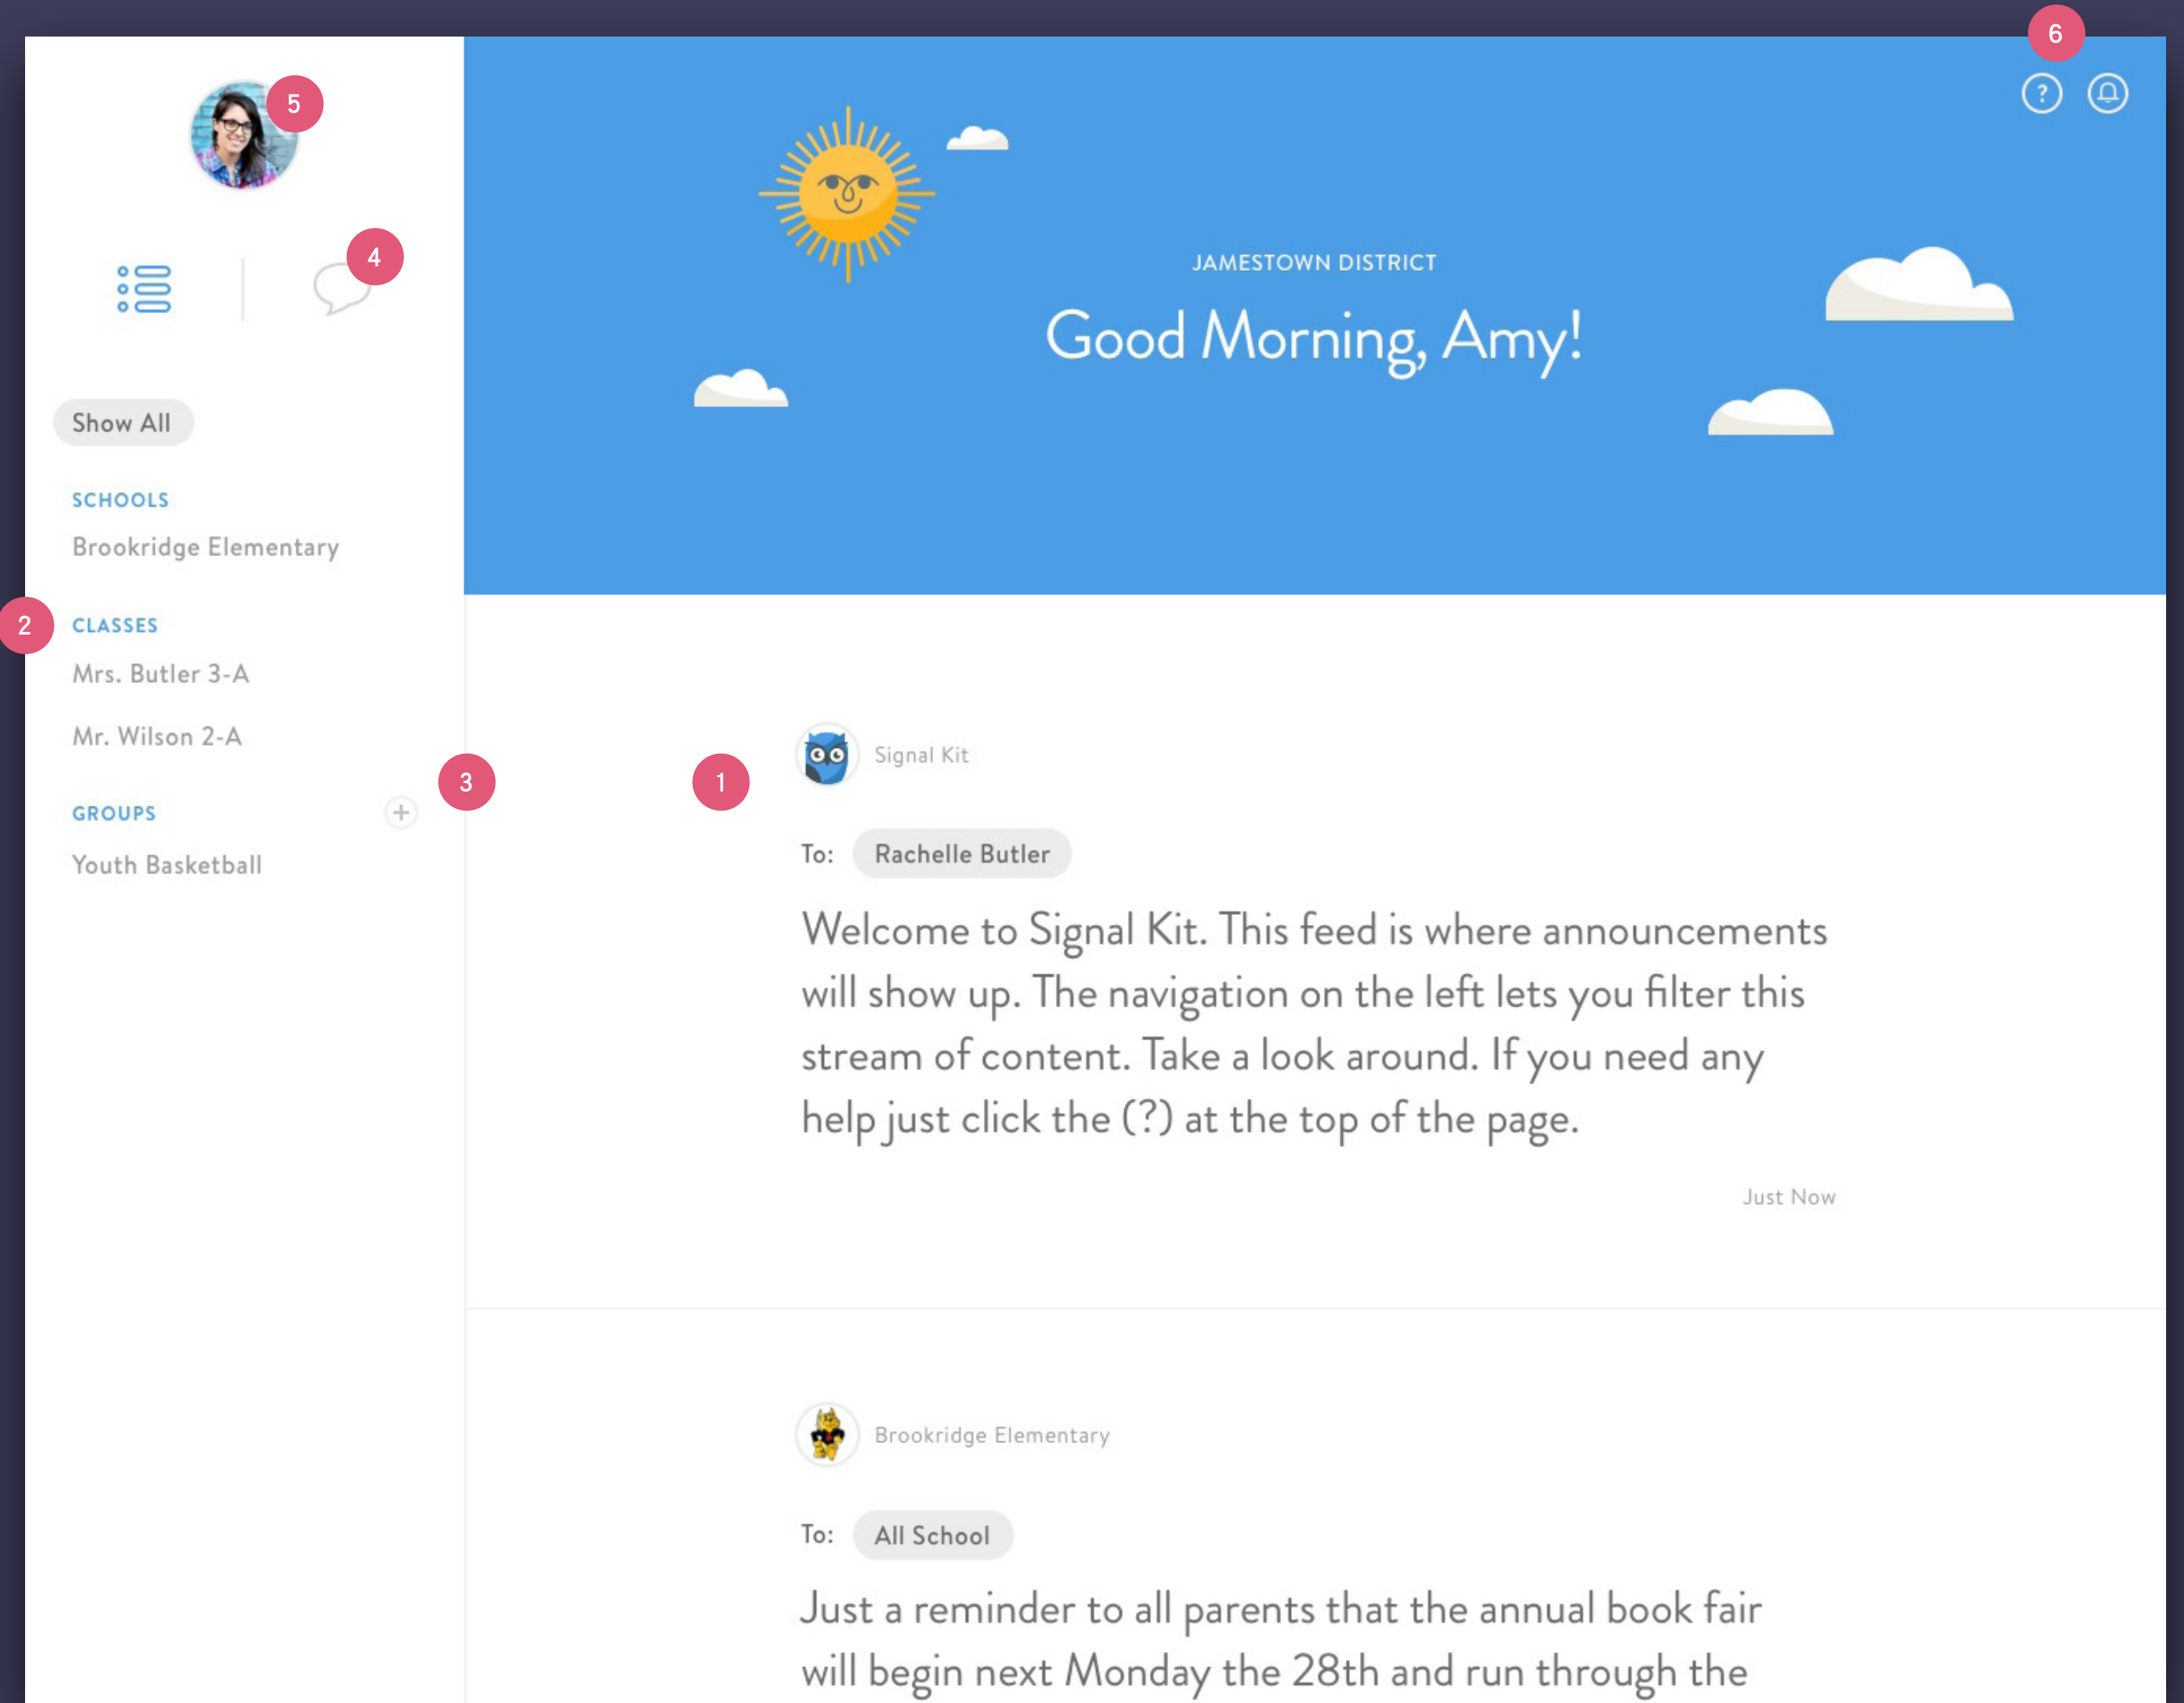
5

4

Show All

SCHOOLS

Brookridge Elementary

2

CLASSES

Mrs. Butler 3-A

Mr. Wilson 2-A

3

GROUPS

+

Youth Basketball

6

?

JAMESTOWN DISTRICT

Good Morning, Amy!

1

Signal Kit

To: Rachelle Butler

Welcome to Signal Kit. This feed is where announcements will show up. The navigation on the left lets you filter this stream of content. Take a look around. If you need any help just click the (?) at the top of the page.

Just Now

Brookridge Elementary

To: All School

Just a reminder to all parents that the annual book fair will begin next Monday the 28th and run through the